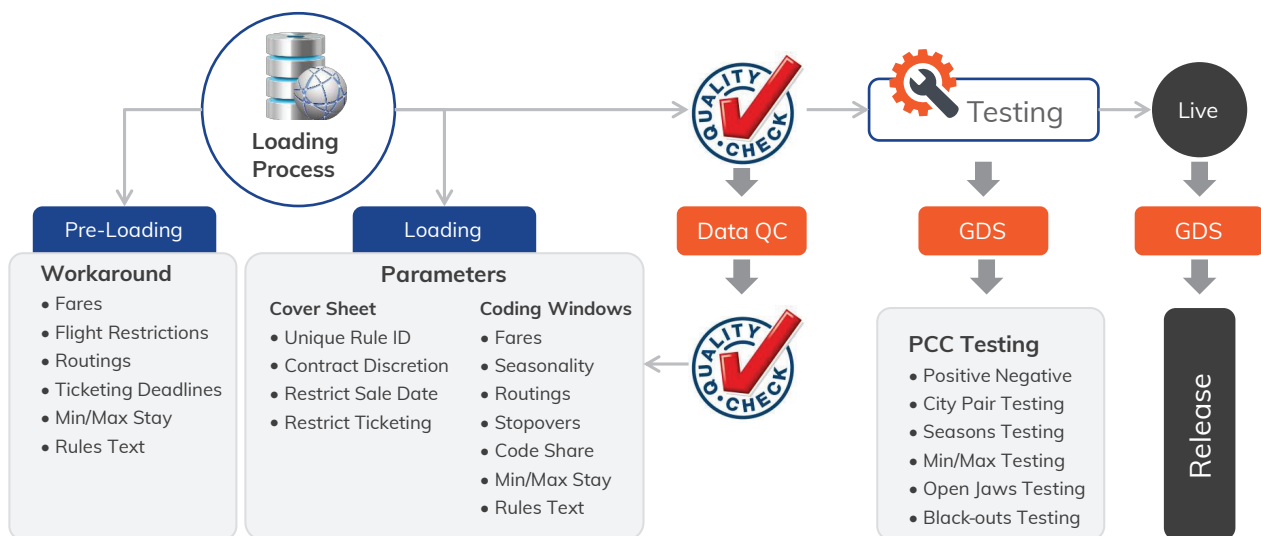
Loading Process

QUALITY CHECK

Testing

Live

Pre-Loading

Workaround
• Fares
• Flight Restrictions
• Routings
• Ticketing Deadlines
• Min/Max Stay
• Rules Text

Loading

Parameters

Cover Sheet
• Unique Rule ID
• Contract Discretion
• Restrict Sale Date
• Restrict Ticketing

Coding Windows
• Fares
• Seasonality
• Routings
• Stopovers
• Code Share
• Min/Max Stay
• Rules Text

Data QC

QUALITY CHECK

GDS

PCC Testing
• Positive Negative
• City Pair Testing
• Seasons Testing
• Min/Max Testing
• Open Jaws Testing
• Black-outs Testing

GDS

Release